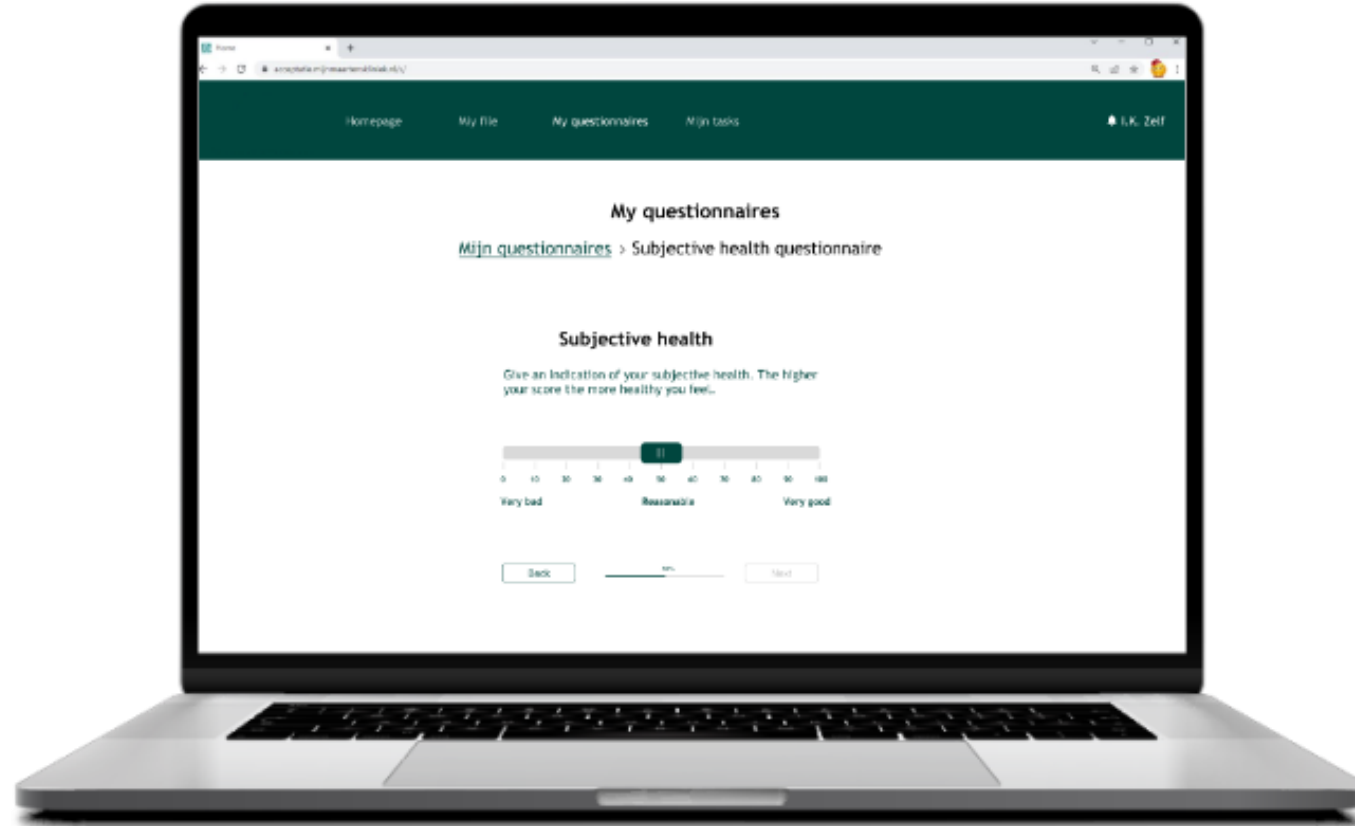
Home

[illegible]

Homepage

My file

My questionnaires

Mijn tasks

I.K. Zelf

My questionnaires

Mijn questionnaires > Subjective health questionnaire

Subjective health

Give an indication of your subjective health. The higher your score the more healthy you feel.

0 10 20 30 40 50 60 70 80 90 100

Very bad

Reasonable

Very good

Back

50%

Next